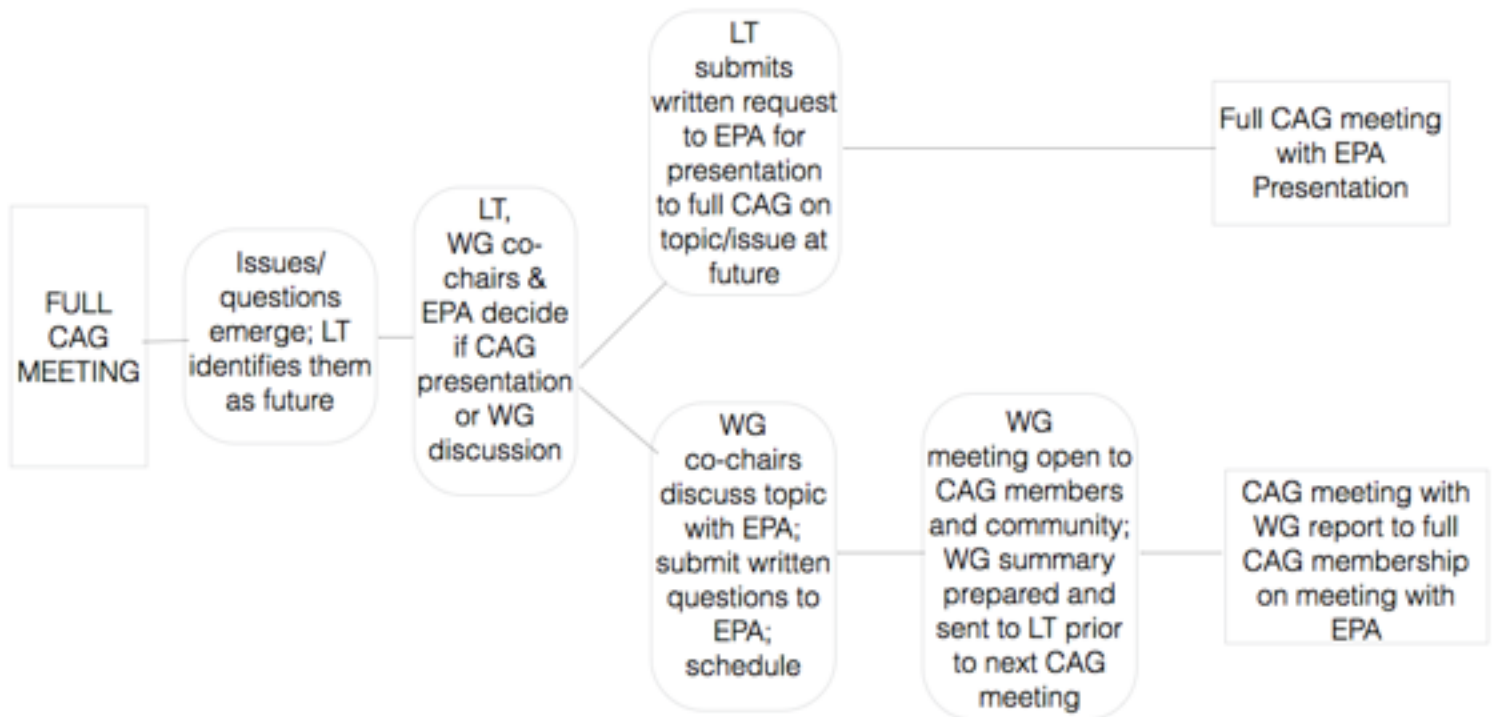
FULL CAG MEETING

Issues/ questions emerge; LT identifies them as future

LT, WG co-chairs & EPA decide if CAG presentation or WG discussion

LT submits written request to EPA for presentation to full CAG on topic/issue at future

Full CAG meeting with EPA Presentation

WG co-chairs discuss topic with EPA; submit written questions to EPA; schedule

WG meeting open to CAG members and community; WG summary prepared and sent to LT prior to next CAG meeting

CAG meeting with WG report to full CAG membership on meeting with EPA